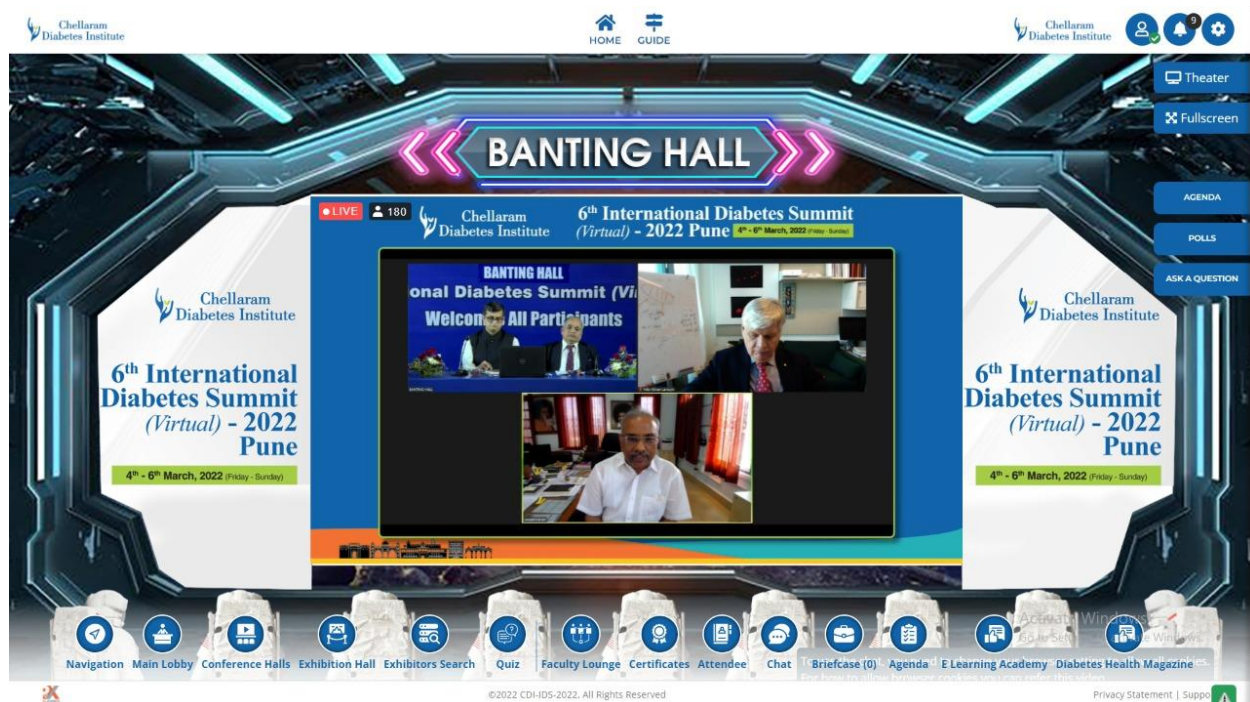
Chellaram Diabetes Institute

HOME GUIDE

Chellaram Diabetes Institute

9

Theater

Fullscreen

BANTING HALL

LIVE 180

Chellaram Diabetes Institute

6th International Diabetes Summit (Virtual) - 2022 Pune 4th - 6th March, 2022 (Friday - Sunday)

BANTING HALL

onal Diabetes Summit (Vi

Welcom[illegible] All Partic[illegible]ants

AGENDA

POLLS

ASK A QUESTION

Chellaram Diabetes Institute

6th International Diabetes Summit (Virtual) - 2022 Pune

4th - 6th March, 2022 (Friday - Sunday)

Chellaram Diabetes Institute

6th International Diabetes Summit (Virtual) - 2022 Pune

4th - 6th March, 2022 (Friday - Sunday)

Activate Windows

Go to Settings to activate Windows.

Navigation Main Lobby Conference Halls Exhibition Hall Exhibitors Search Quiz Faculty Lounge Certificates Attendee Chat Briefcase (0) Agenda E Learning Academy Diabetes Health Magazine

For how to allow browser cookies you can refer this video

©2022 CDI-IDS-2022. All Rights Reserved

Privacy Statement | Suppo